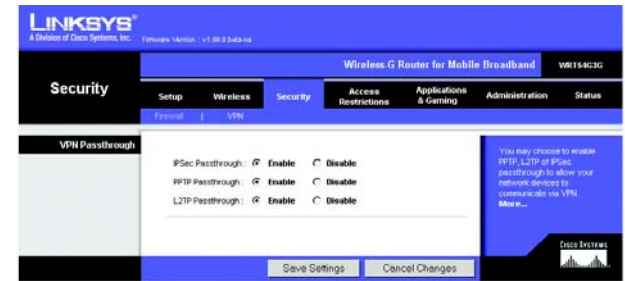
LINKSYS®
A Division of Cisco Systems, Inc.
Firmware Version : v1.00.0 beta-na

Wireless G Router for Mobile Broadband
WRT54G3G

Security

Setup
Wireless
Security
Access Restrictions
Applications & Gaming
Administration
Status

Firewall | VPN

VPN Passthrough

IPSec Passthrough : Enable Disable
PPTP Passthrough : Enable Disable
L2TP Passthrough : Enable Disable

You may choose to enable PPTP, L2TP or IPSec passthrough to allow your network devices to communicate via VPN.
More...

Cisco Systems

Save Settings
Cancel Changes